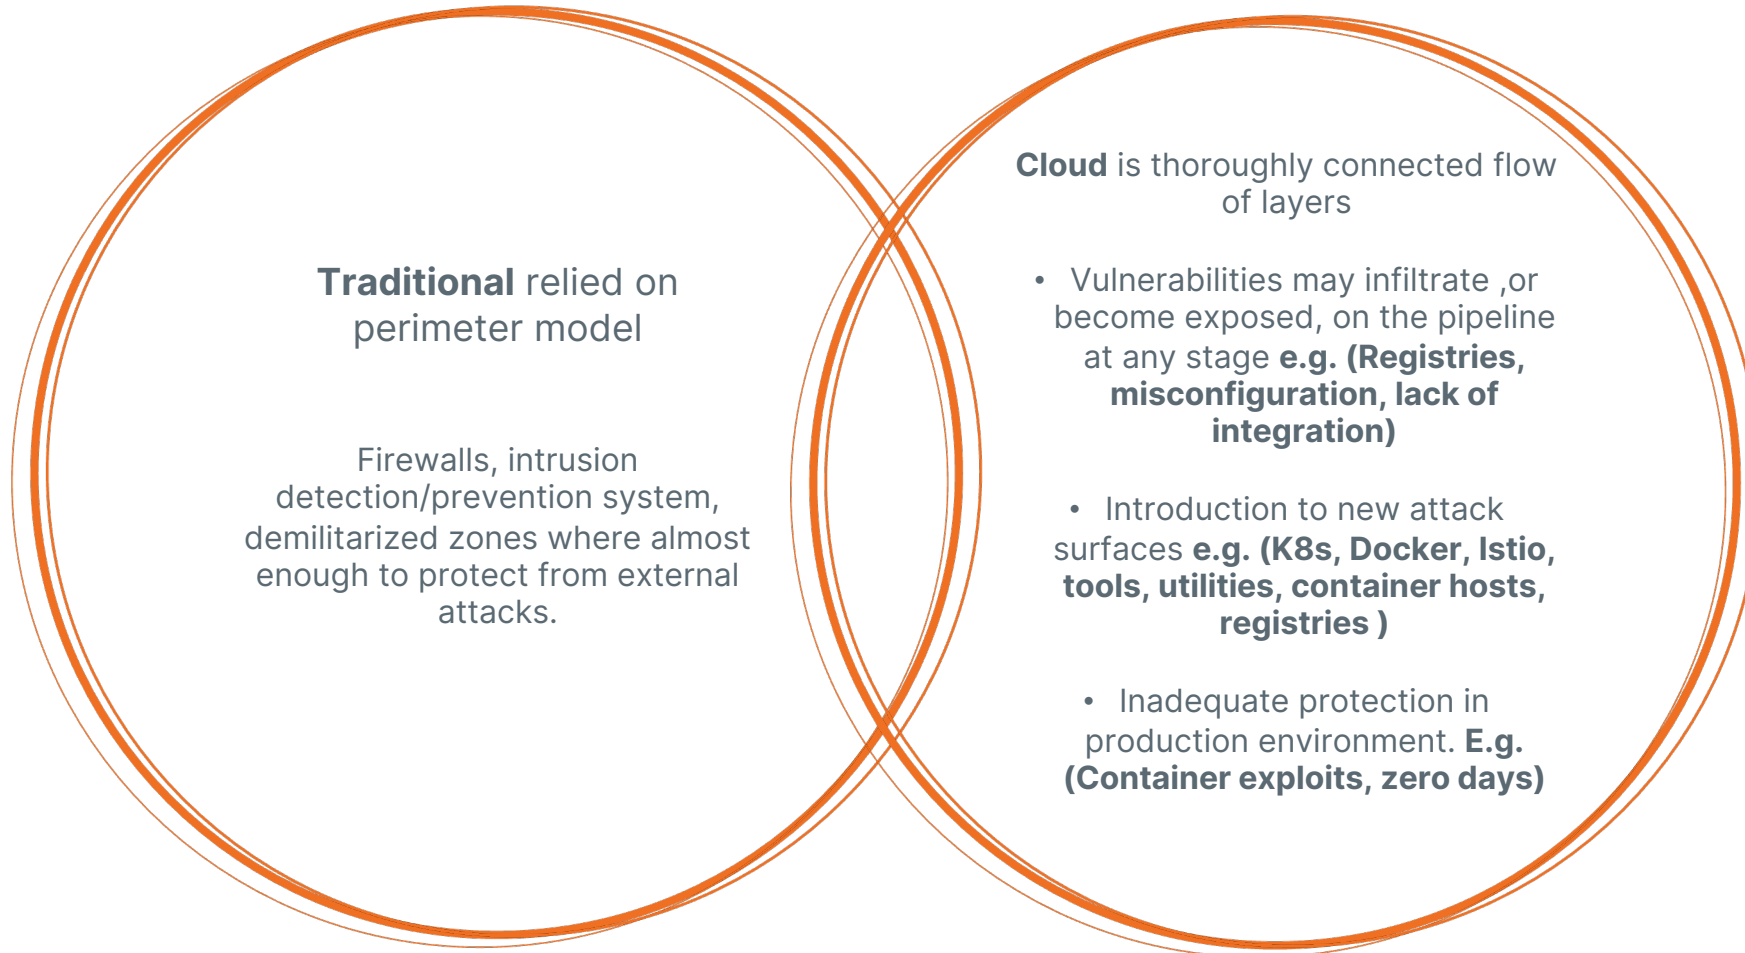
**Traditional** relied on perimeter model

Firewalls, intrusion detection/prevention system, demilitarized zones where almost enough to protect from external attacks.

**Cloud** is thoroughly connected flow of layers

- Vulnerabilities may infiltrate ,or become exposed, on the pipeline at any stage **e.g. (Registries, misconfiguration, lack of integration)**

- Introduction to new attack surfaces **e.g. (K8s, Docker, Istio, tools, utilities, container hosts, registries )**

- Inadequate protection in production environment. **E.g. (Container exploits, zero days)**